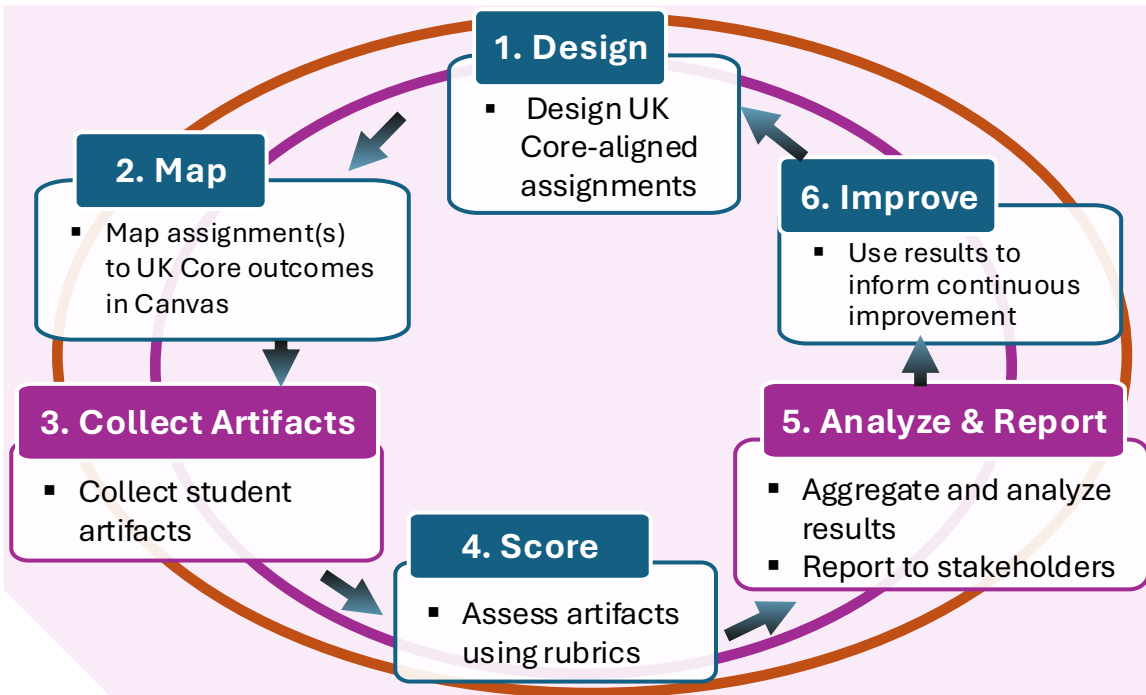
1. Design

- Design UK Core-aligned assignments

2. Map

- Map assignment(s) to UK Core outcomes in Canvas

3. Collect Artifacts

- Collect student artifacts

4. Score

- Assess artifacts using rubrics

5. Analyze & Report

- Aggregate and analyze results
- Report to stakeholders

6. Improve

- Use results to inform continuous improvement